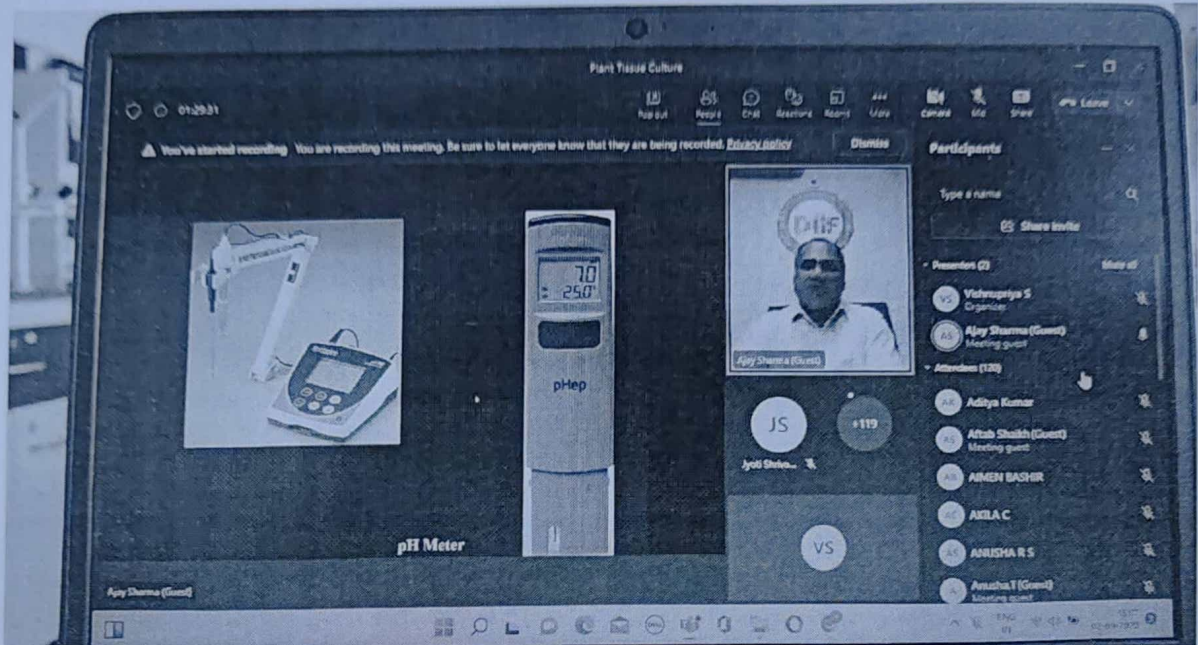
Plant Tissue Culture

01:29:31

Pop out People Chat Reactions Rooms More Camera Mic Share Leave

You've started recording You are recording this meeting. Be sure to let everyone know that they are being recorded. Privacy policy Dismiss

Participants

Type a name

Share invite

Presenters (2) Mute all

VS Vishnupriya S Organizer

AS Ajay Sharma (Guest) Meeting guest

Attendees (120)

AK Aditya Kumar

AS Aftab Shaikh (Guest) Meeting guest

AIMEN BASHIR

AKILA C

AS ANUSHA R S

Anusha.T (Guest) Meeting guest

7.0
25.0°

pHep

pH Meter

DIIF

Ajay Sharma (Guest)

JS

+119

Jyoti Shriva...

VS

Ajay Sharma (Guest)

ENG
IN